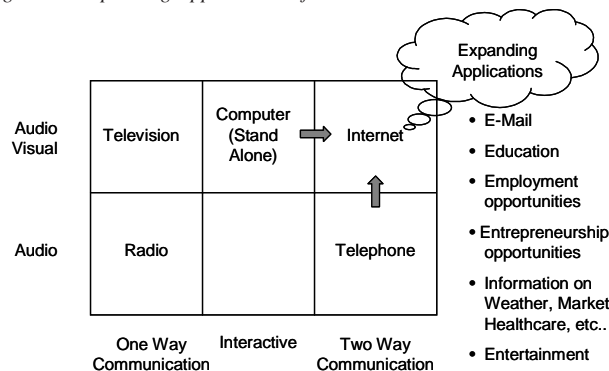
Expanding Applications

| | | | |
|---|---|---|---|
| Audio Visual | Television | Computer (Stand Alone) | Internet |
| Audio | Radio | | Telephone |
| | One Way Communication | Interactive | Two Way Communication |

• E-Mail
• Education
• Employment opportunities
• Entrepreneurship opportunities
• Information on Weather, Market, Healthcare, etc..
• Entertainment